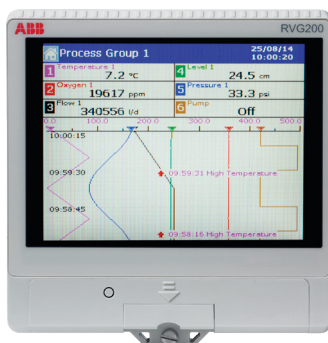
ABB
RVG200

Process Group 1
25/08/14
10:00:20

1 Temperature 1
7.2 °C
4 Level 1
24.5 cm
2 Oxygen 1
19617 ppm
5 Pressure 1
33.3 psi
3 Flow 1
340556 l/d
6 Pump
Off

0.0 100.0 200.0 300.0 400.0 500.0

10:00:15
09:58:30
09:59:31 High Temperature
09:58:45
09:58:16 High Temperature